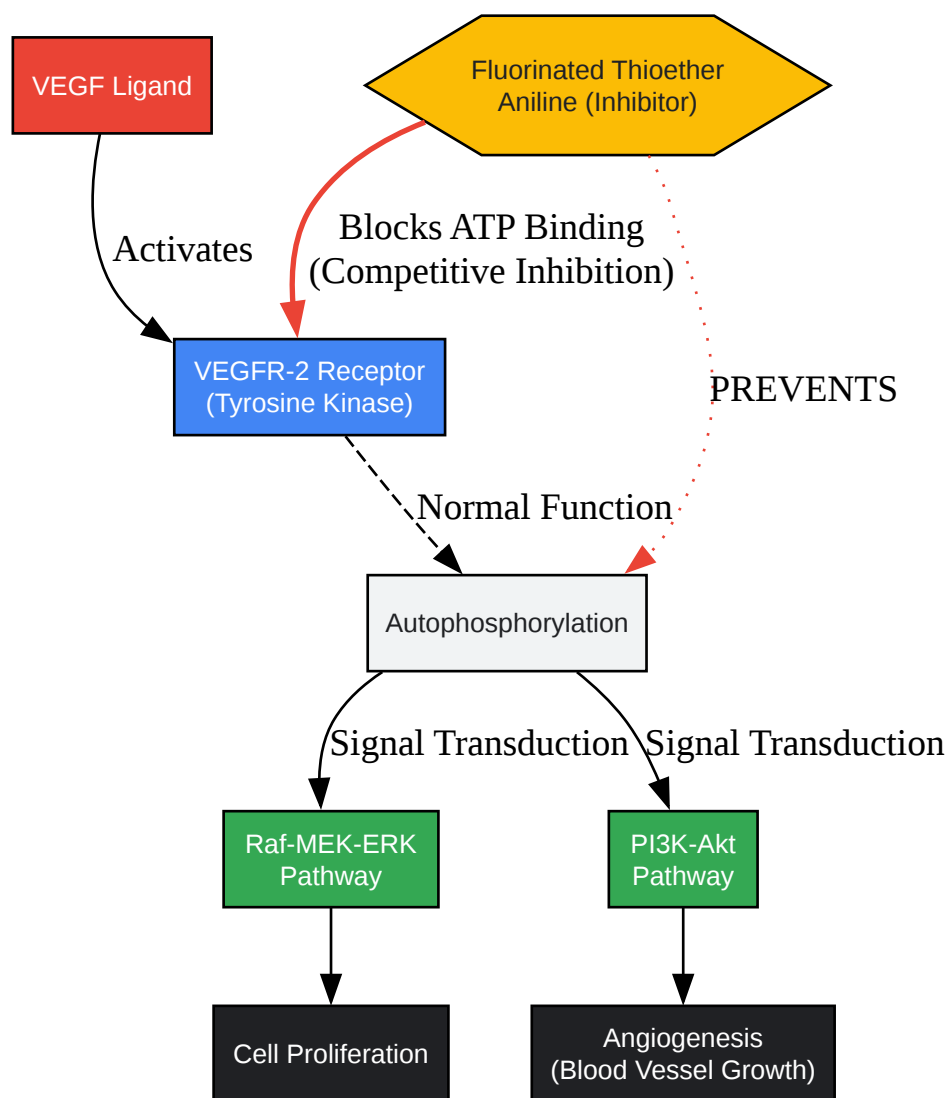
VEGF Ligand

Fluorinated Thioether Aniline (Inhibitor)

Activates

Blocks ATP Binding (Competitive Inhibition)

VEGFR-2 Receptor (Tyrosine Kinase)

PREVENTS

Normal Function

Autophosphorylation

Signal Transduction

Signal Transduction

Raf-MEK-ERK Pathway

PI3K-Akt Pathway

Cell Proliferation

Angiogenesis (Blood Vessel Growth)